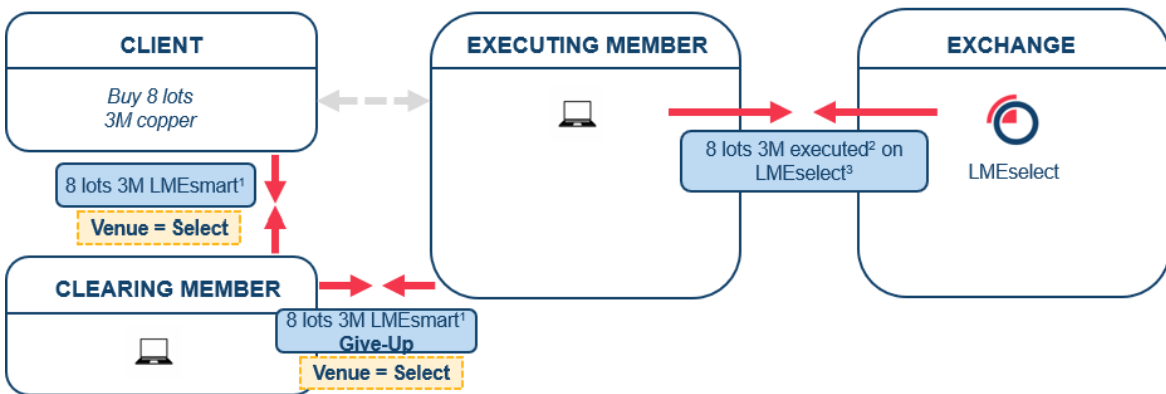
CLIENT

Buy 8 lots
3M copper

EXECUTING MEMBER

EXCHANGE

8 lots 3M executed² on LMEselect³

LMEselect

8 lots 3M LMEsmart¹

Venue = Select

CLEARING MEMBER

8 lots 3M LMEsmart¹
Give-Up

Venue = Select